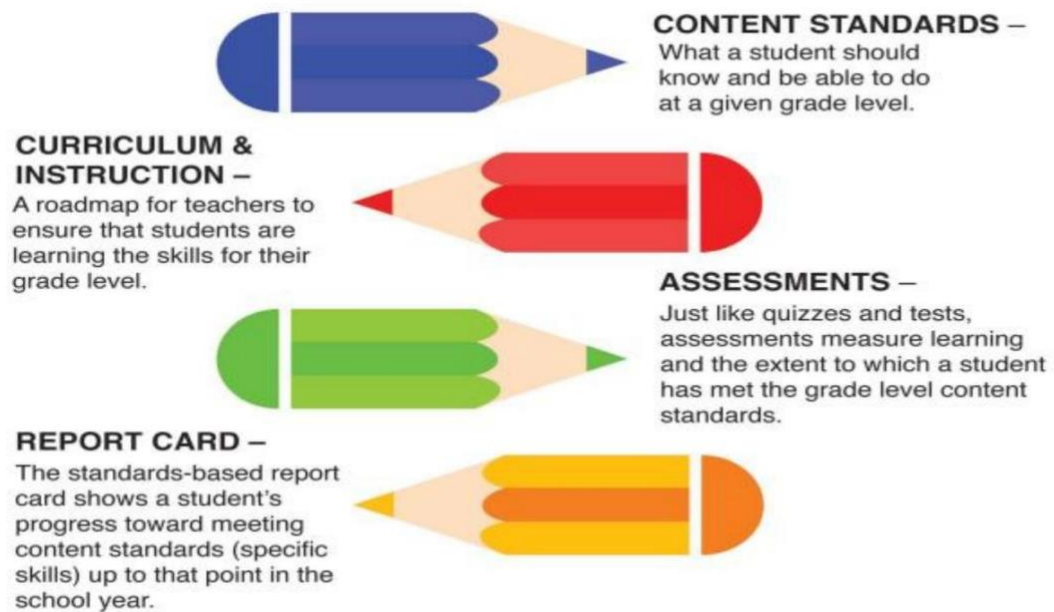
CONTENT STANDARDS –
What a student should know and be able to do at a given grade level.

CURRICULUM & INSTRUCTION –
A roadmap for teachers to ensure that students are learning the skills for their grade level.

ASSESSMENTS –
Just like quizzes and tests, assessments measure learning and the extent to which a student has met the grade level content standards.

REPORT CARD –
The standards-based report card shows a student's progress toward meeting content standards (specific skills) up to that point in the school year.